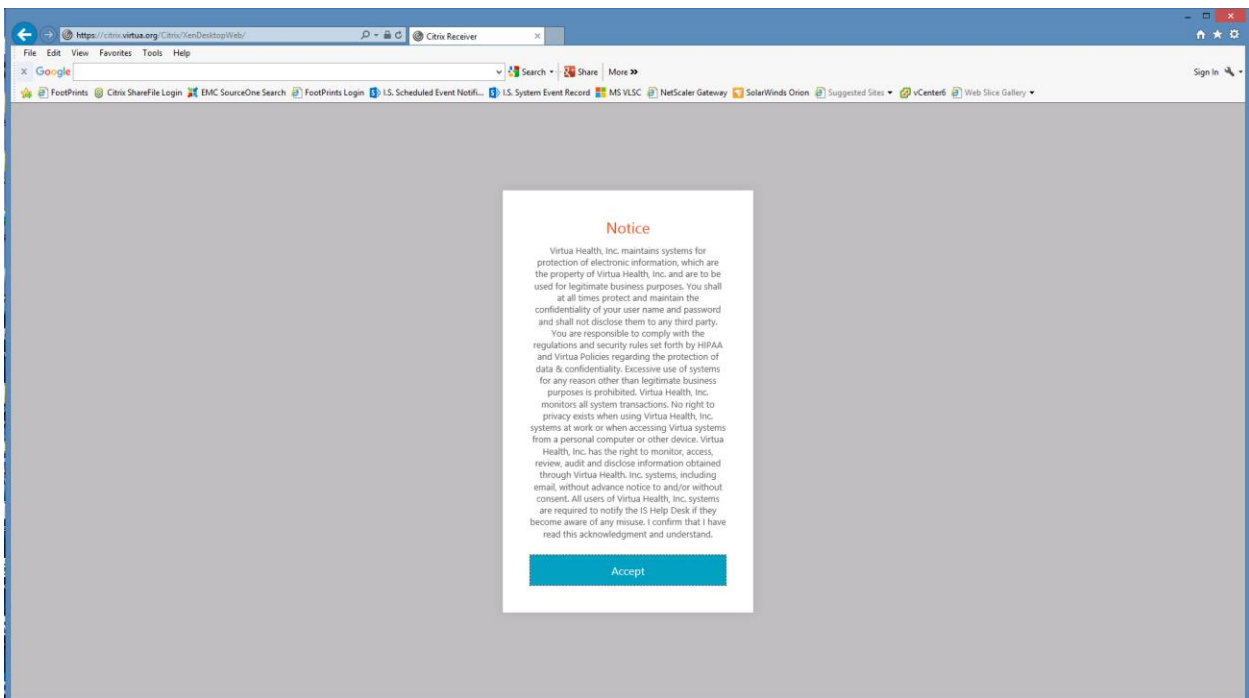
https://citrix.virtua.org/Citrix/XenDesktopWeb/
Citrix Receiver
File Edit View Favorites Tools Help
x Google
Search Share More »
Sign In
FootPrints Citrix ShareFile Login EMC SourceOne Search FootPrints Login I.S. Scheduled Event Notifi... I.S. System Event Record MS VLSC NetScaler Gateway SolarWinds Orion Suggested Sites vCenter6 Web Slice Gallery

Notice

Virtua Health, Inc. maintains systems for protection of electronic information, which are the property of Virtua Health, Inc. and are to be used for legitimate business purposes. You shall at all times protect and maintain the confidentiality of your user name and password and shall not disclose them to any third party. You are responsible to comply with the regulations and security rules set forth by HIPAA and Virtua Policies regarding the protection of data & confidentiality. Excessive use of systems for any reason other than legitimate business purposes is prohibited. Virtua Health, Inc. monitors all system transactions. No right to privacy exists when using Virtua Health, Inc. systems at work or when accessing Virtua systems from a personal computer or other device. Virtua Health, Inc. has the right to monitor, access, review, audit and disclose information obtained through Virtua Health. Inc. systems, including email, without advance notice to and/or without consent. All users of Virtua Health, Inc. systems are required to notify the IS Help Desk if they become aware of any misuse. I confirm that I have read this acknowledgment and understand.

Accept